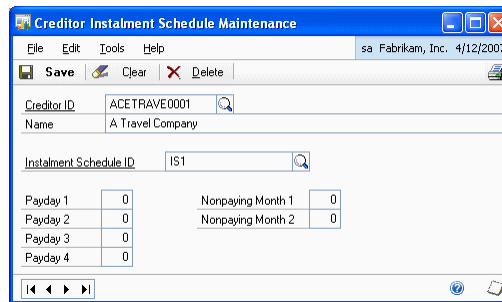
Creditor Instalment Schedule Maintenance

File Edit Tools Help

sa Fabrikam, Inc. 4/12/2007

Save Clear Delete

Creditor ID ACETRAVE0001

Name A Travel Company

Instalment Schedule ID IS1

Payday 1 0

Payday 2 0

Payday 3 0

Payday 4 0

Nonpaying Month 1 0

Nonpaying Month 2 0